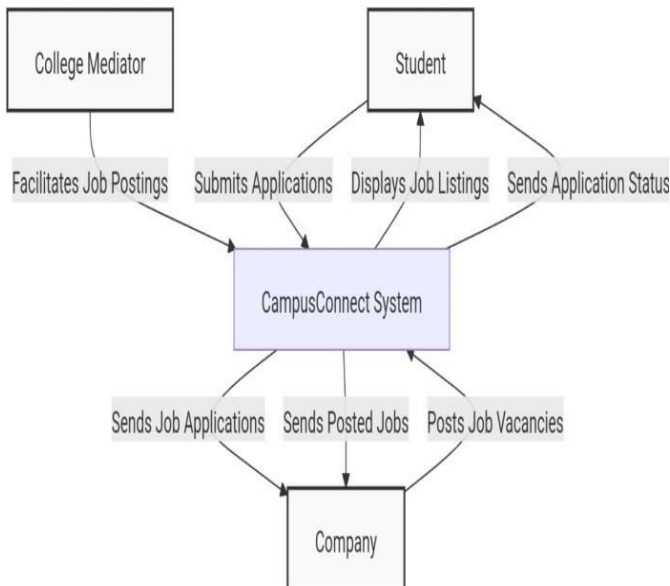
College Mediator

Student

Facilitates Job Postings

Submits Applications

Displays Job Listings

Sends Application Status

CampusConnect System

Sends Job Applications

Sends Posted Jobs

Posts Job Vacancies

Company